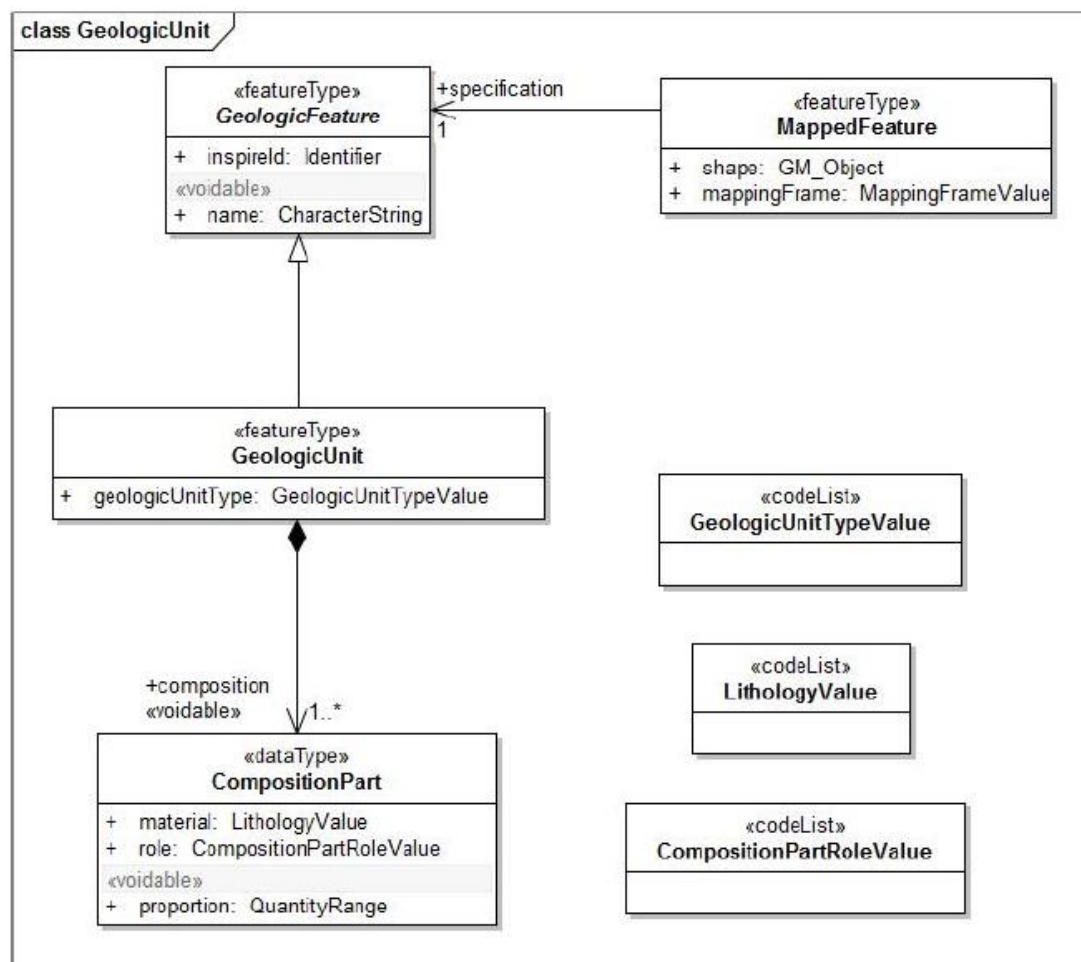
class GeologicUnit

«featureType»
GeologicFeature

+ inspireId: Identifier
«voidable»
+ name: CharacterString

+specification
1

«featureType»
MappedFeature

+ shape: GM_Object
+ mappingFrame: MappingFrameValue

«featureType»
GeologicUnit

+ geologicUnitType: GeologicUnitTypeValue

«codeList»
GeologicUnitTypeValue

+composition
«voidable»
1..*

«codeList»
LithologyValue

«dataType»
CompositionPart

+ material: LithologyValue
+ role: CompositionPartRoleValue
«voidable»
+ proportion: QuantityRange

«codeList»
CompositionPartRoleValue